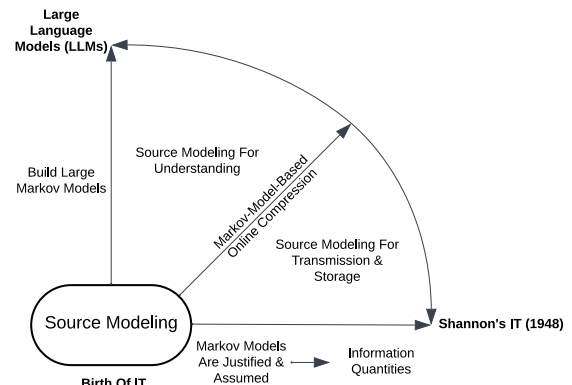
Large Language Models (LLMs)

Build Large Markov Models

Source Modeling For Understanding

Markov-Model-Based Online Compression

Source Modeling For Transmission & Storage

Source Modeling

Shannon's IT (1948)

Markov Models Are Justified & Assumed

Information Quantities

Birth Of IT